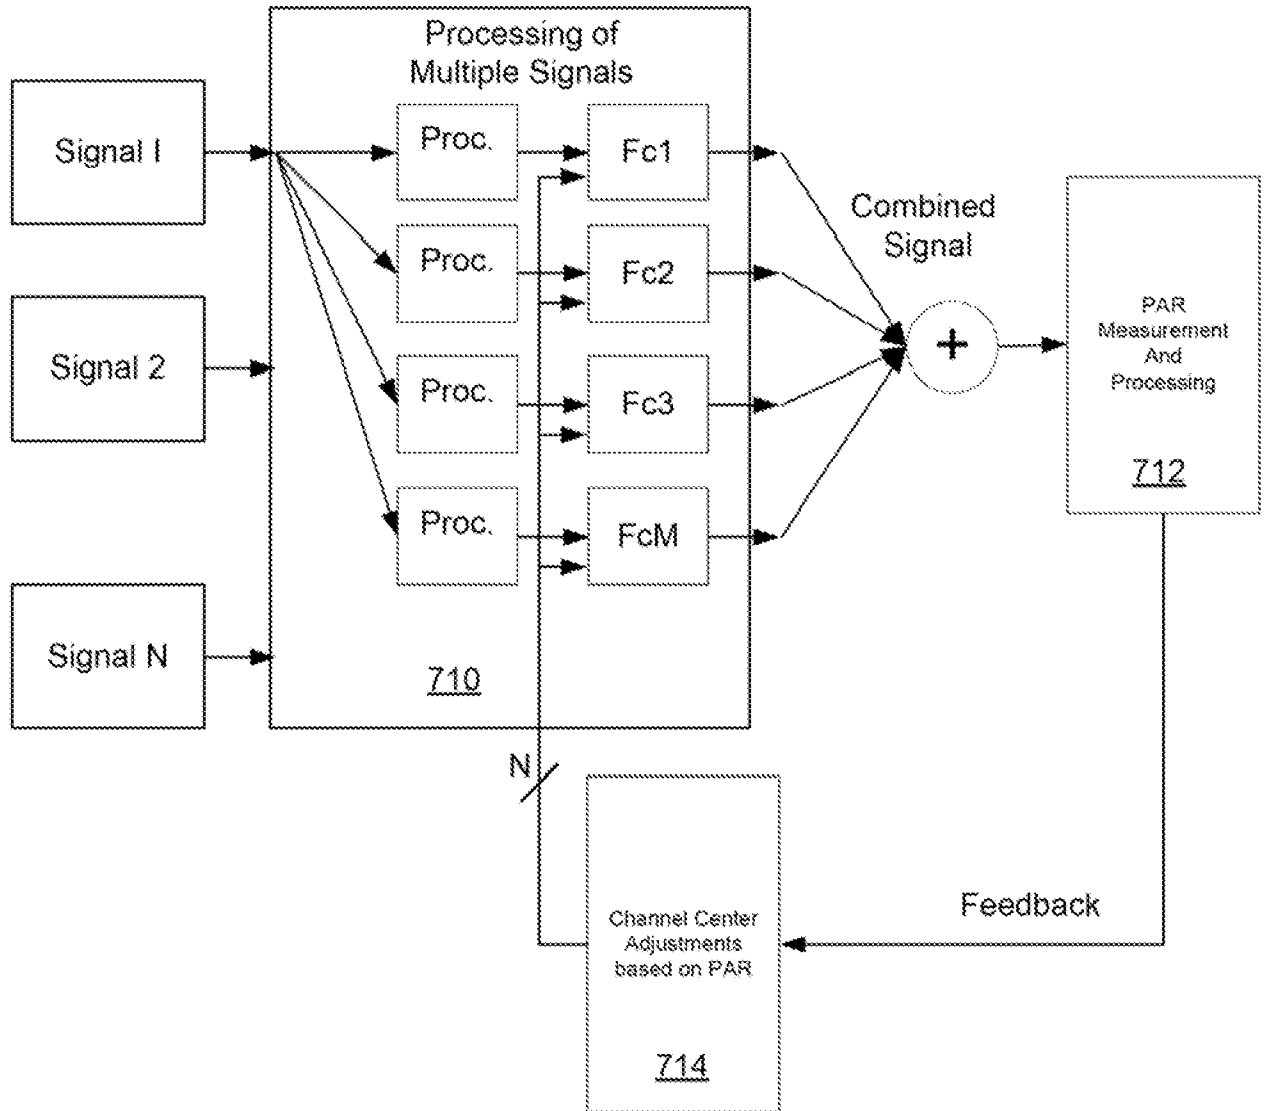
Signal I

Signal 2

Signal N

Processing of Multiple Signals

Proc.

Proc.

Proc.

Proc.

Fc1

Fc2

Fc3

FcM

710

Combined Signal

+

PAR Measurement And Processing

712

N

Channel Center Adjustments based on PAR

714

Feedback